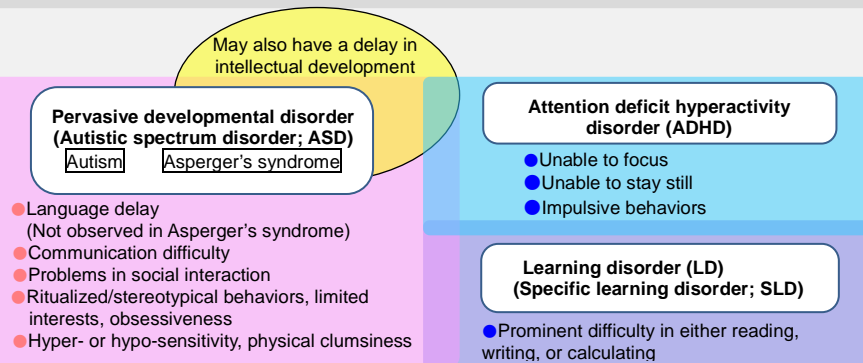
May also have a delay in intellectual development

Pervasive developmental disorder (Autistic spectrum disorder; ASD)

Autism

Asperger's syndrome

●Language delay (Not observed in Asperger's syndrome)
●Communication difficulty
●Problems in social interaction
●Ritualized/stereotypical behaviors, limited interests, obsessiveness
●Hyper- or hypo-sensitivity, physical clumsiness

Attention deficit hyperactivity disorder (ADHD)

●Unable to focus
●Unable to stay still
●Impulsive behaviors

Learning disorder (LD) (Specific learning disorder; SLD)

●Prominent difficulty in either reading, writing, or calculating